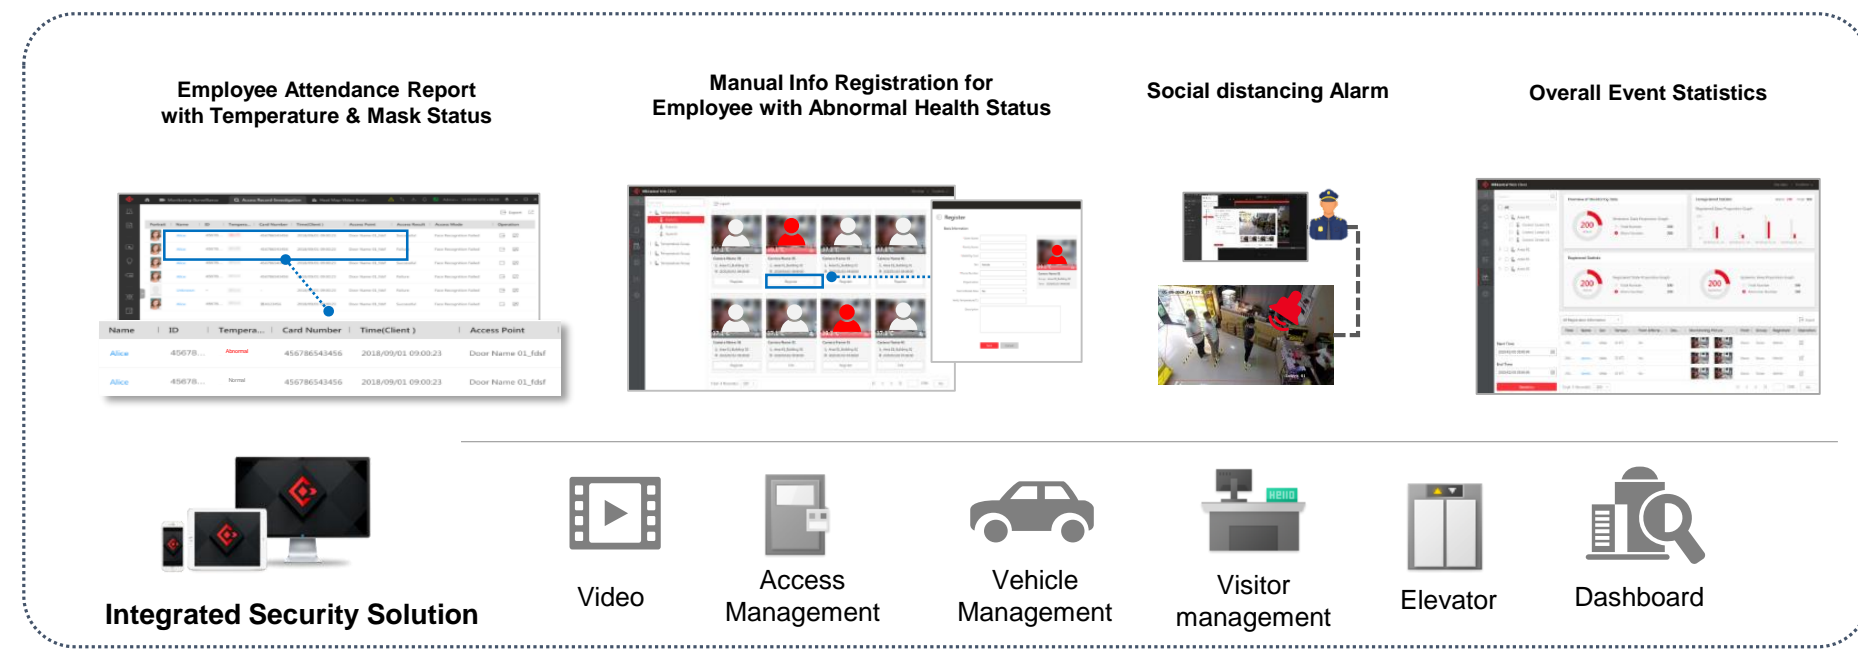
Employee Attendance Report with Temperature & Mask Status

Manual Info Registration for Employee with Abnormal Health Status

Social distancing Alarm

Overall Event Statistics

| Name | ID | Tempera... | Card Number | Time(Client) | Access Point |
|---|---|---|---|---|---|
| Alice | 45678... | Abnormal | 456786543456 | 2018/09/01 09:00:23 | Door Name 01_fdsf |
| Alice | 45678... | Normal | 456786543456 | 2018/09/01 09:00:23 | Door Name 01_fdsf |

200

200

200

Hello

Integrated Security Solution

Video

Access Management

Vehicle Management

Visitor management

Elevator

Dashboard